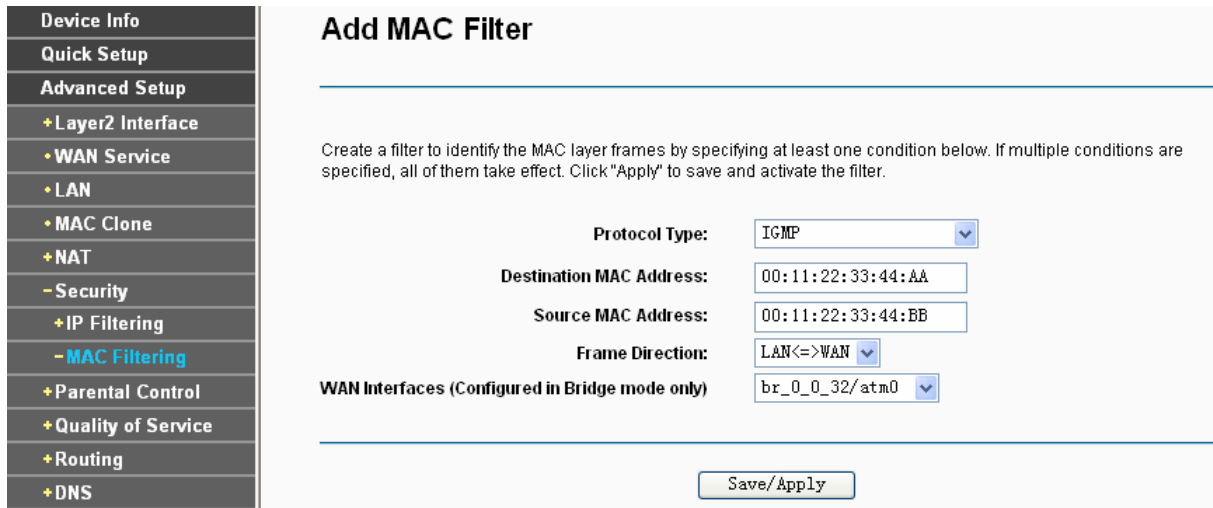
Device Info
Quick Setup
Advanced Setup
+Layer2 Interface
•WAN Service
•LAN
•MAC Clone
+NAT
-Security
+IP Filtering
-MAC Filtering
+Parental Control
+Quality of Service
+Routing
+DNS

Add MAC Filter

Create a filter to identify the MAC layer frames by specifying at least one condition below. If multiple conditions are specified, all of them take effect. Click "Apply" to save and activate the filter.

| | |
|---|---|
| Protocol Type: | IGMP |
| Destination MAC Address: | 00:11:22:33:44:AA |
| Source MAC Address: | 00:11:22:33:44:BB |
| Frame Direction: | LAN<=>WAN |
| WAN Interfaces (Configured in Bridge mode only) | br_0_0_32/atm0 |

Save/Apply